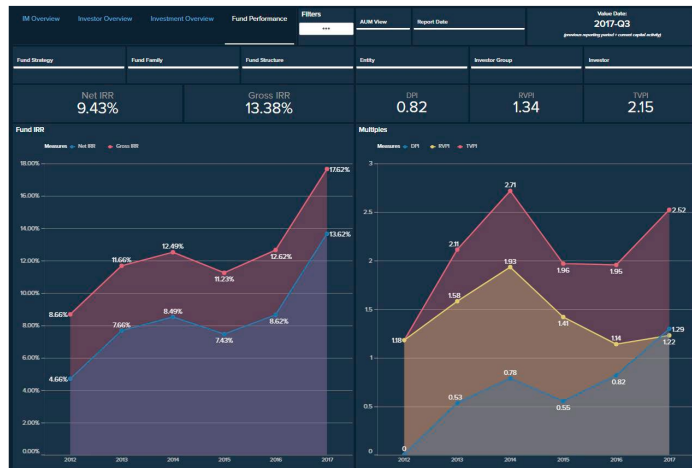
IM Overview | Investor Overview | Investment Overview | Fund Performance

Filters
***

AUM View
Report Date

Value Date:
2017-Q3
(previous reporting period + current capital activity)

Fund Strategy
Fund Family
Fund Structure
Entity
Investor Group
Investor

Net IRR
9.43%

Gross IRR
13.38%

DPI
0.82

RVPI
1.34

TVPI
2.15

Fund IRR

Measures: Net IRR, Gross IRR

18.00%
16.00%
14.00%
12.00%
10.00%
8.00%
6.00%
4.00%
2.00%
0.00%

8.66%
11.66%
12.49%
11.23%
12.62%
17.62%
4.66%
7.66%
8.49%
7.43%
8.62%
13.62%

2012 2013 2014 2015 2016 2017

Multiples

Measures: DPI, RVPI, TVPI

3
2.5
2
1.5
1
0.5
0

2.11
2.71
1.96
1.95
2.52
1.18
1.58
1.93
1.41
1.14
1.22
1.29
0
0.53
0.78
0.55
0.82

2012 2013 2014 2015 2016 2017